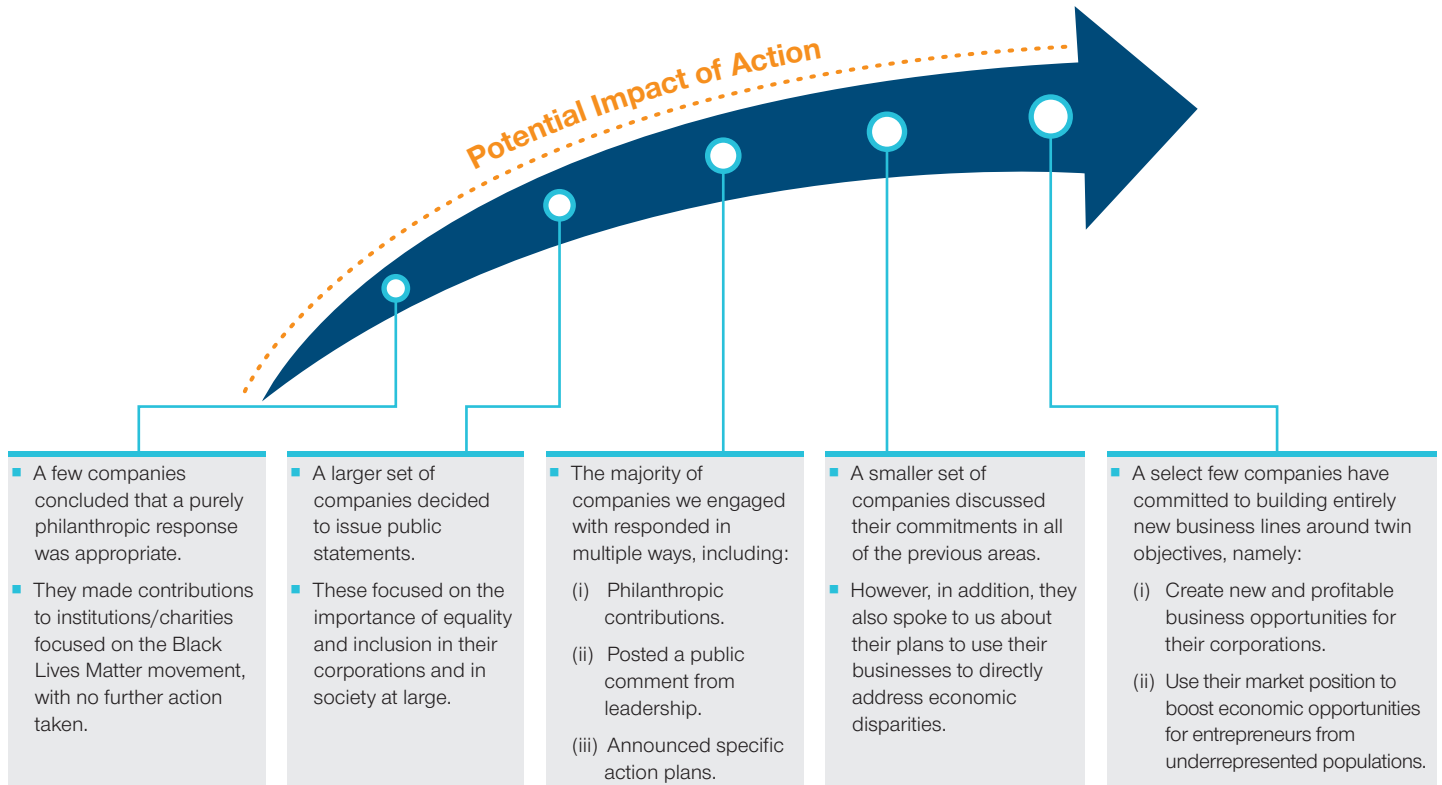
Potential Impact of Action

- A few companies concluded that a purely philanthropic response was appropriate.
- They made contributions to institutions/charities focused on the Black Lives Matter movement, with no further action taken.

- A larger set of companies decided to issue public statements.
- These focused on the importance of equality and inclusion in their corporations and in society at large.

- The majority of companies we engaged with responded in multiple ways, including:

(i) Philanthropic contributions.

(ii) Posted a public comment from leadership.

(iii) Announced specific action plans.

- A smaller set of companies discussed their commitments in all of the previous areas.
- However, in addition, they also spoke to us about their plans to use their businesses to directly address economic disparities.

- A select few companies have committed to building entirely new business lines around twin objectives, namely:

(i) Create new and profitable business opportunities for their corporations.

(ii) Use their market position to boost economic opportunities for entrepreneurs from underrepresented populations.